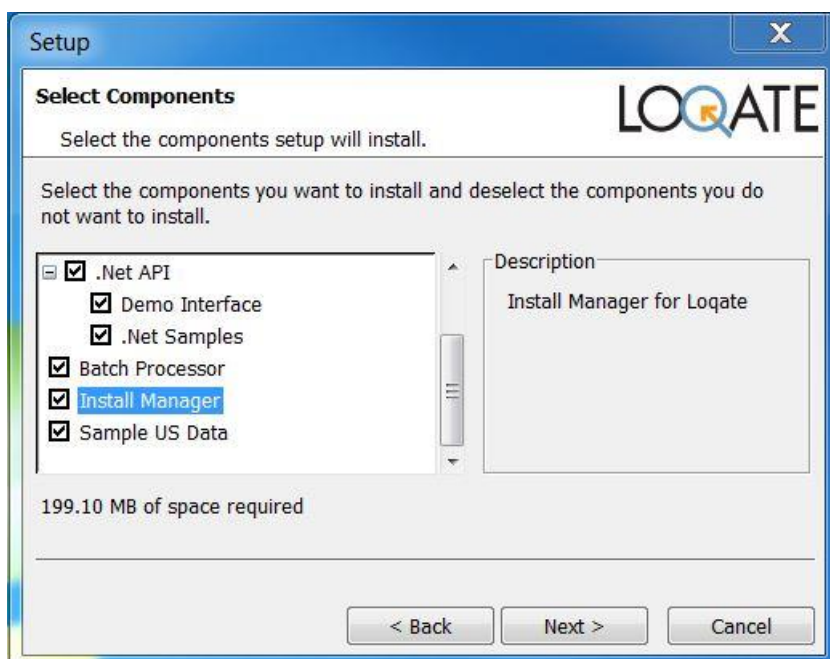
Setup

X

Select Components

Select the components setup will install.

LOQATE

Select the components you want to install and deselect the components you do not want to install.

.Net API

Demo Interface

.Net Samples

Batch Processor

Install Manager

Sample US Data

Description

Install Manager for Loqate

199.10 MB of space required

< Back

Next >

Cancel